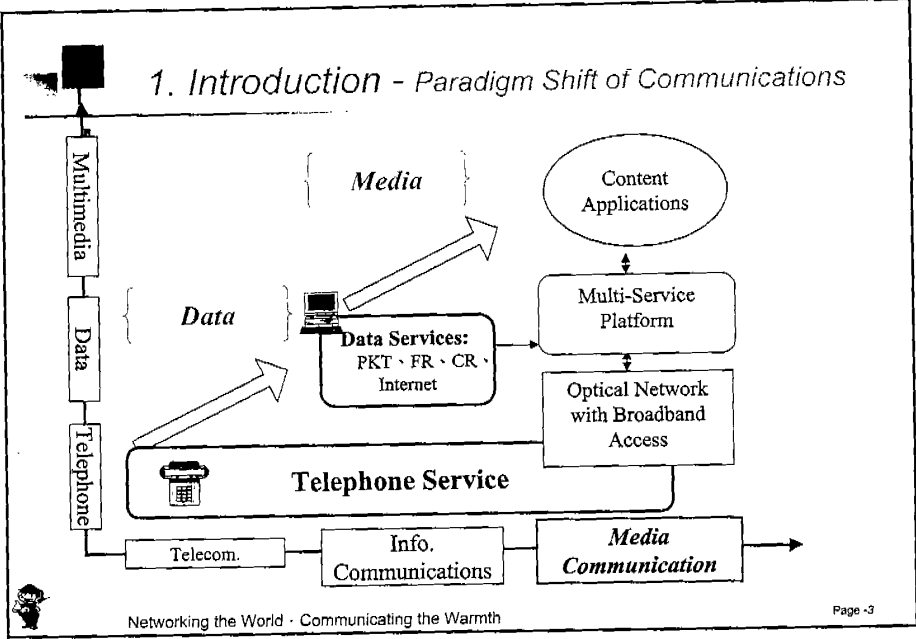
1. Introduction - Paradigm Shift of Communications

Multimedia

Data

Telephone

Media

Data

Content Applications

Multi-Service Platform

Data Services:
PKT、FR、CR、Internet

Optical Network with Broadband Access

Telephone Service

Telecom.

Info. Communications

Media Communication

Networking the World · Communicating the Warmth

Page -3